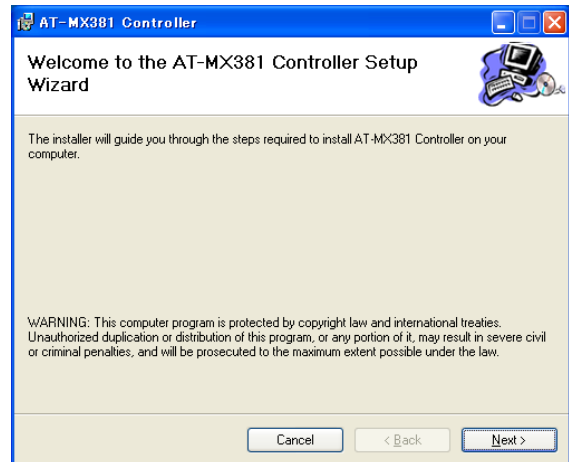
AT-MX381 Controller

Welcome to the AT-MX381 Controller Setup Wizard

The installer will guide you through the steps required to install AT-MX381 Controller on your computer.

WARNING: This computer program is protected by copyright law and international treaties. Unauthorized duplication or distribution of this program, or any portion of it, may result in severe civil or criminal penalties, and will be prosecuted to the maximum extent possible under the law.

Cancel
< Back
Next >